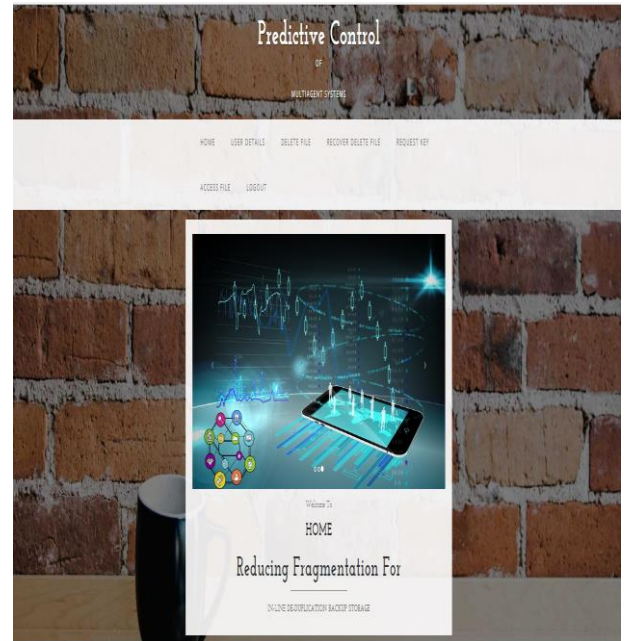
Predictive Control

OF

MULTIAGENT SYSTEMS

HOME USER DETAILS DELETE FILE RECOVER DELETE FILE REQUEST KEY

ACCESS FILE LOGOUT

Welcome To

HOME

Reducing Fragmentation For

IN-LINE DE-DUPLICATION BACKUP STORAGE